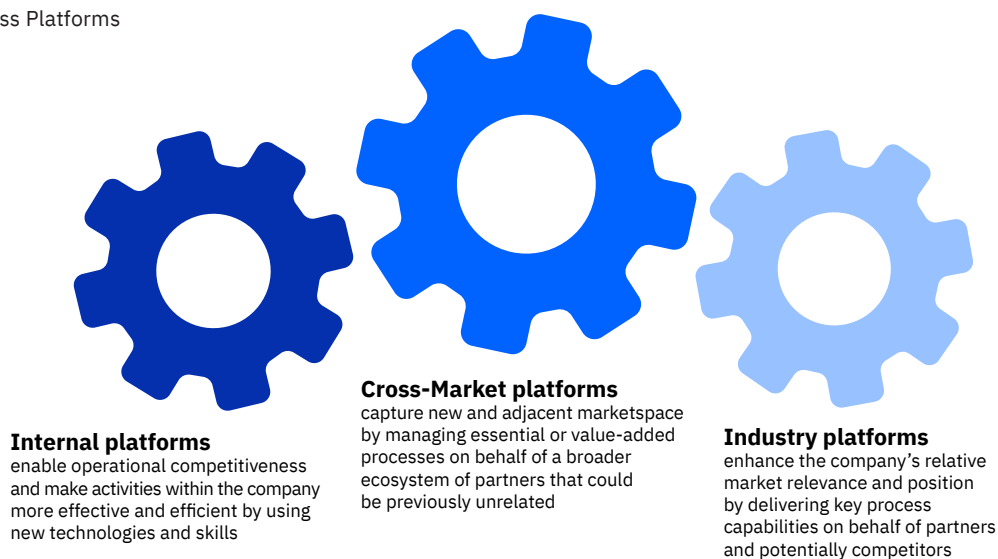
ss Platforms

Cross-Market platforms
capture new and adjacent marketspace by managing essential or value-added processes on behalf of a broader ecosystem of partners that could be previously unrelated

Internal platforms
enable operational competitiveness and make activities within the company more effective and efficient by using new technologies and skills

Industry platforms
enhance the company's relative market relevance and position by delivering key process capabilities on behalf of partners and potentially competitors